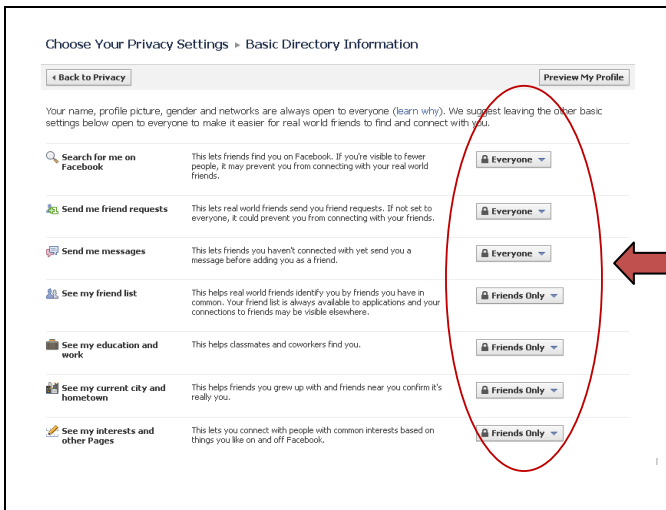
Choose Your Privacy Settings ▸ Basic Directory Information

◂ Back to Privacy

Preview My Profile

Your name, profile picture, gender and networks are always open to everyone (learn why). We suggest leaving the other basic settings below open to everyone to make it easier for real world friends to find and connect with you.

| | | |
|---|---|---|
| Search for me on Facebook | This lets friends find you on Facebook. If you're visible to fewer people, it may prevent you from connecting with your real world friends. | Everyone |
| Send me friend requests | This lets real world friends send you friend requests. If not set to everyone, it could prevent you from connecting with your friends. | Everyone |
| Send me messages | This lets friends you haven't connected with yet send you a message before adding you as a friend. | Everyone |
| See my friend list | This helps real world friends identify you by friends you have in common. Your friend list is always available to applications and your connections to friends may be visible elsewhere. | Friends Only |
| See my education and work | This helps classmates and coworkers find you. | Friends Only |
| See my current city and hometown | This helps friends you grew up with and friends near you confirm it's really you. | Friends Only |
| See my interests and other Pages | This lets you connect with people with common interests based on things you like on and off Facebook. | Friends Only |